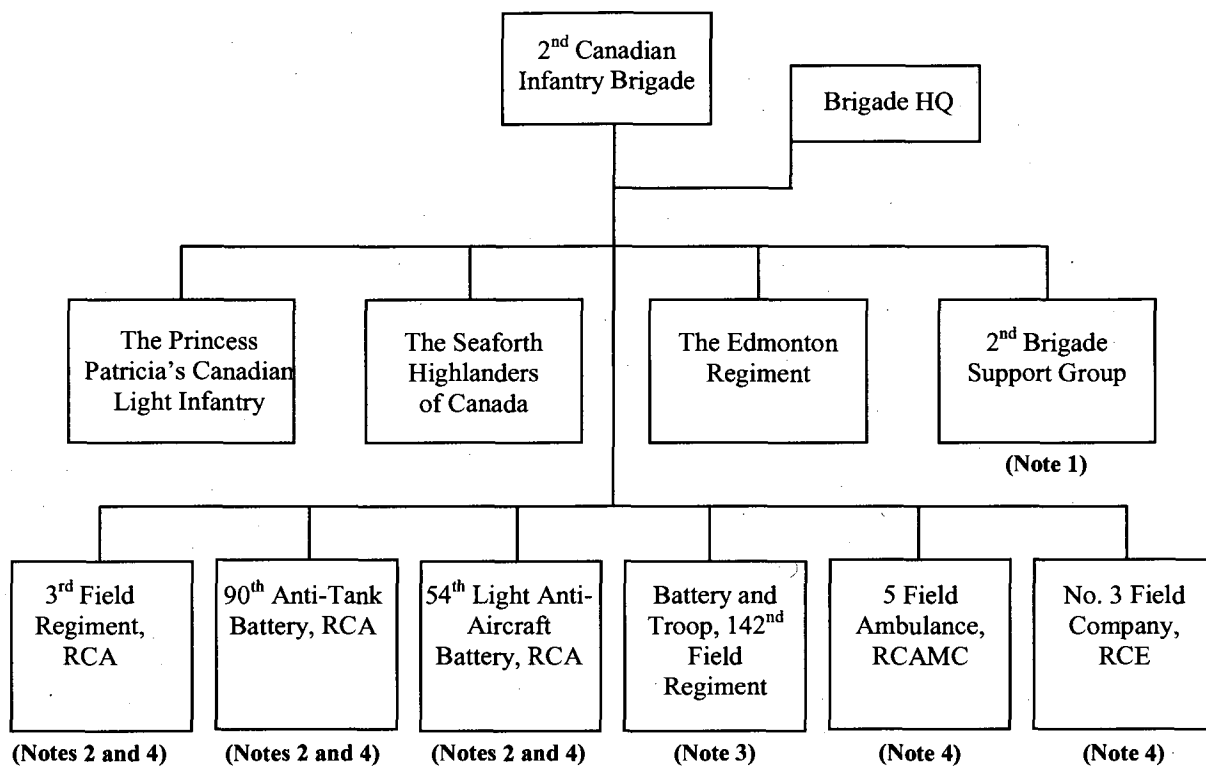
$2^{nd}$ Canadian Infantry Brigade

Brigade HQ

The Princess Patricia's Canadian Light Infantry

The Seaforth Highlanders of Canada

The Edmonton Regiment

$2^{nd}$ Brigade Support Group

(Note 1)

$3^{rd}$ Field Regiment, RCA

(Notes 2 and 4)

$90^{th}$ Anti-Tank Battery, RCA

(Notes 2 and 4)

$54^{th}$ Light Anti-Aircraft Battery, RCA

(Notes 2 and 4)

Battery and Troop, $142^{nd}$ Field Regiment

(Note 3)

5 Field Ambulance, RCAMC

(Note 4)

No. 3 Field Company, RCE

(Note 4)